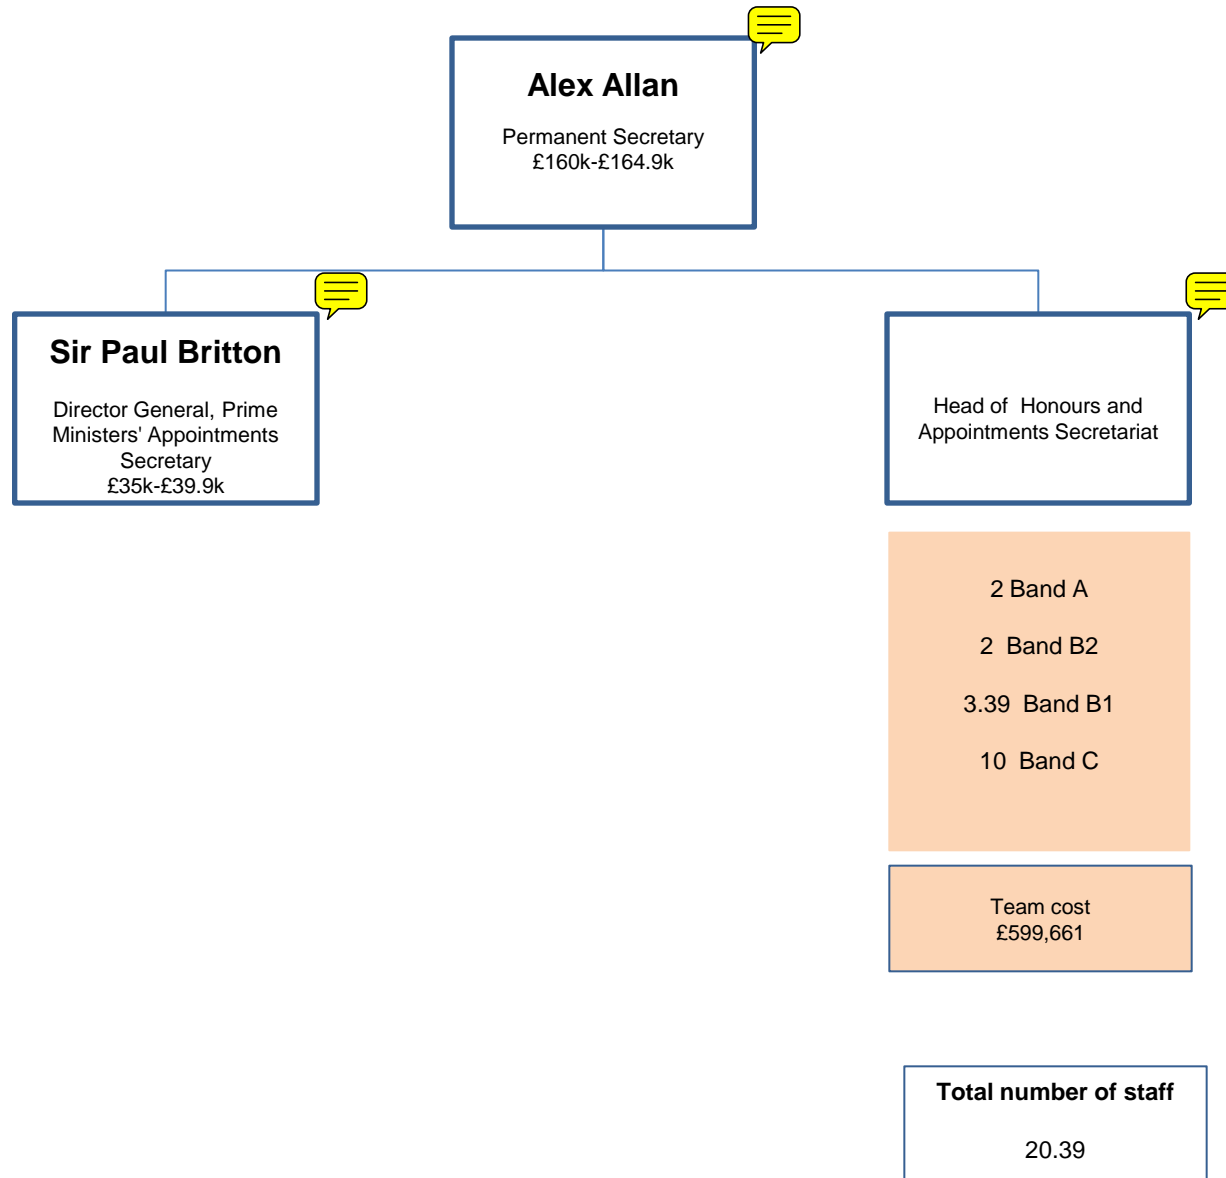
Alex Allan

Permanent Secretary
£160k-£164.9k

Sir Paul Britton

Director General, Prime Ministers' Appointments Secretary
£35k-£39.9k

Head of Honours and Appointments Secretariat

2 Band A

2 Band B2

3.39 Band B1

10 Band C

Team cost
£599,661

Total number of staff

20.39